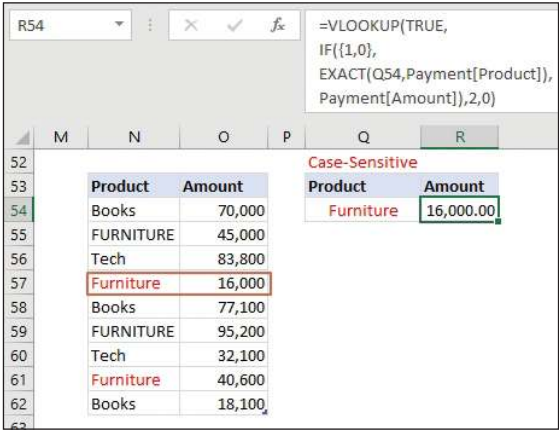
R54

$f_x$

=VLOOKUP(TRUE,
IF({1,0},
EXACT(Q54,Payment[Product]),
Payment[Amount]),2,0)

| | M | N | O | P | Q | R |
|---|---|---|---|---|---|---|
| 52 | | | | | Case-Sensitive | |
| 53 | | Product | Amount | | Product | Amount |
| 54 | | Books | 70,000 | | Furniture | 16,000.00 |
| 55 | | FURNITURE | 45,000 | | | |
| 56 | | Tech | 83,800 | | | |
| 57 | | Furniture | 16,000 | | | |
| 58 | | Books | 77,100 | | | |
| 59 | | FURNITURE | 95,200 | | | |
| 60 | | Tech | 32,100 | | | |
| 61 | | Furniture | 40,600 | | | |
| 62 | | Books | 18,100 | | | |
| 63 | | | | | | |